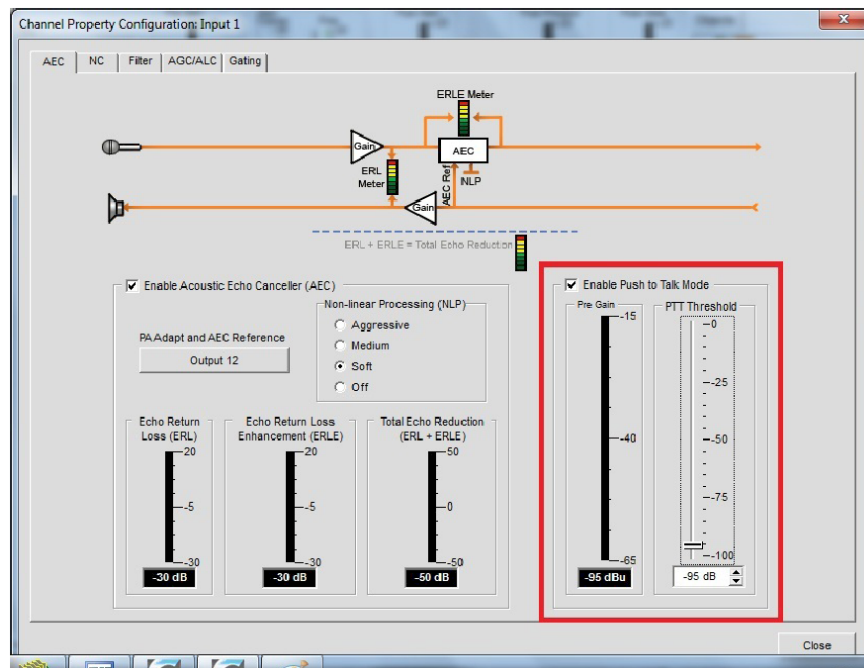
Channel Property Configuration: Input 1

AEC | NC | Filter | AGC/ALC | Gating

ERLE Meter

Gain

AEC

ERL Meter

AEC Ref

NLP

Gain

ERL + ERLE = Total Echo Reduction

Enable Acoustic Echo Canceller (AEC)

Non-linear Processing (NLP)

Aggressive

Medium

Soft

Off

PA Adapt and AEC Reference

Output 12

Echo Return Loss (ERL)

20

-5

-30

-30 dB

Echo Return Loss Enhancement (ERLE)

20

-5

-30

-30 dB

Total Echo Reduction (ERL + ERLE)

50

0

-50

-50 dB

Enable Push to Talk Mode

Pre Gain

-15

-40

-65

-95 dBu

PTT Threshold

-0

-25

-50

-75

-100

-95 dB

Close